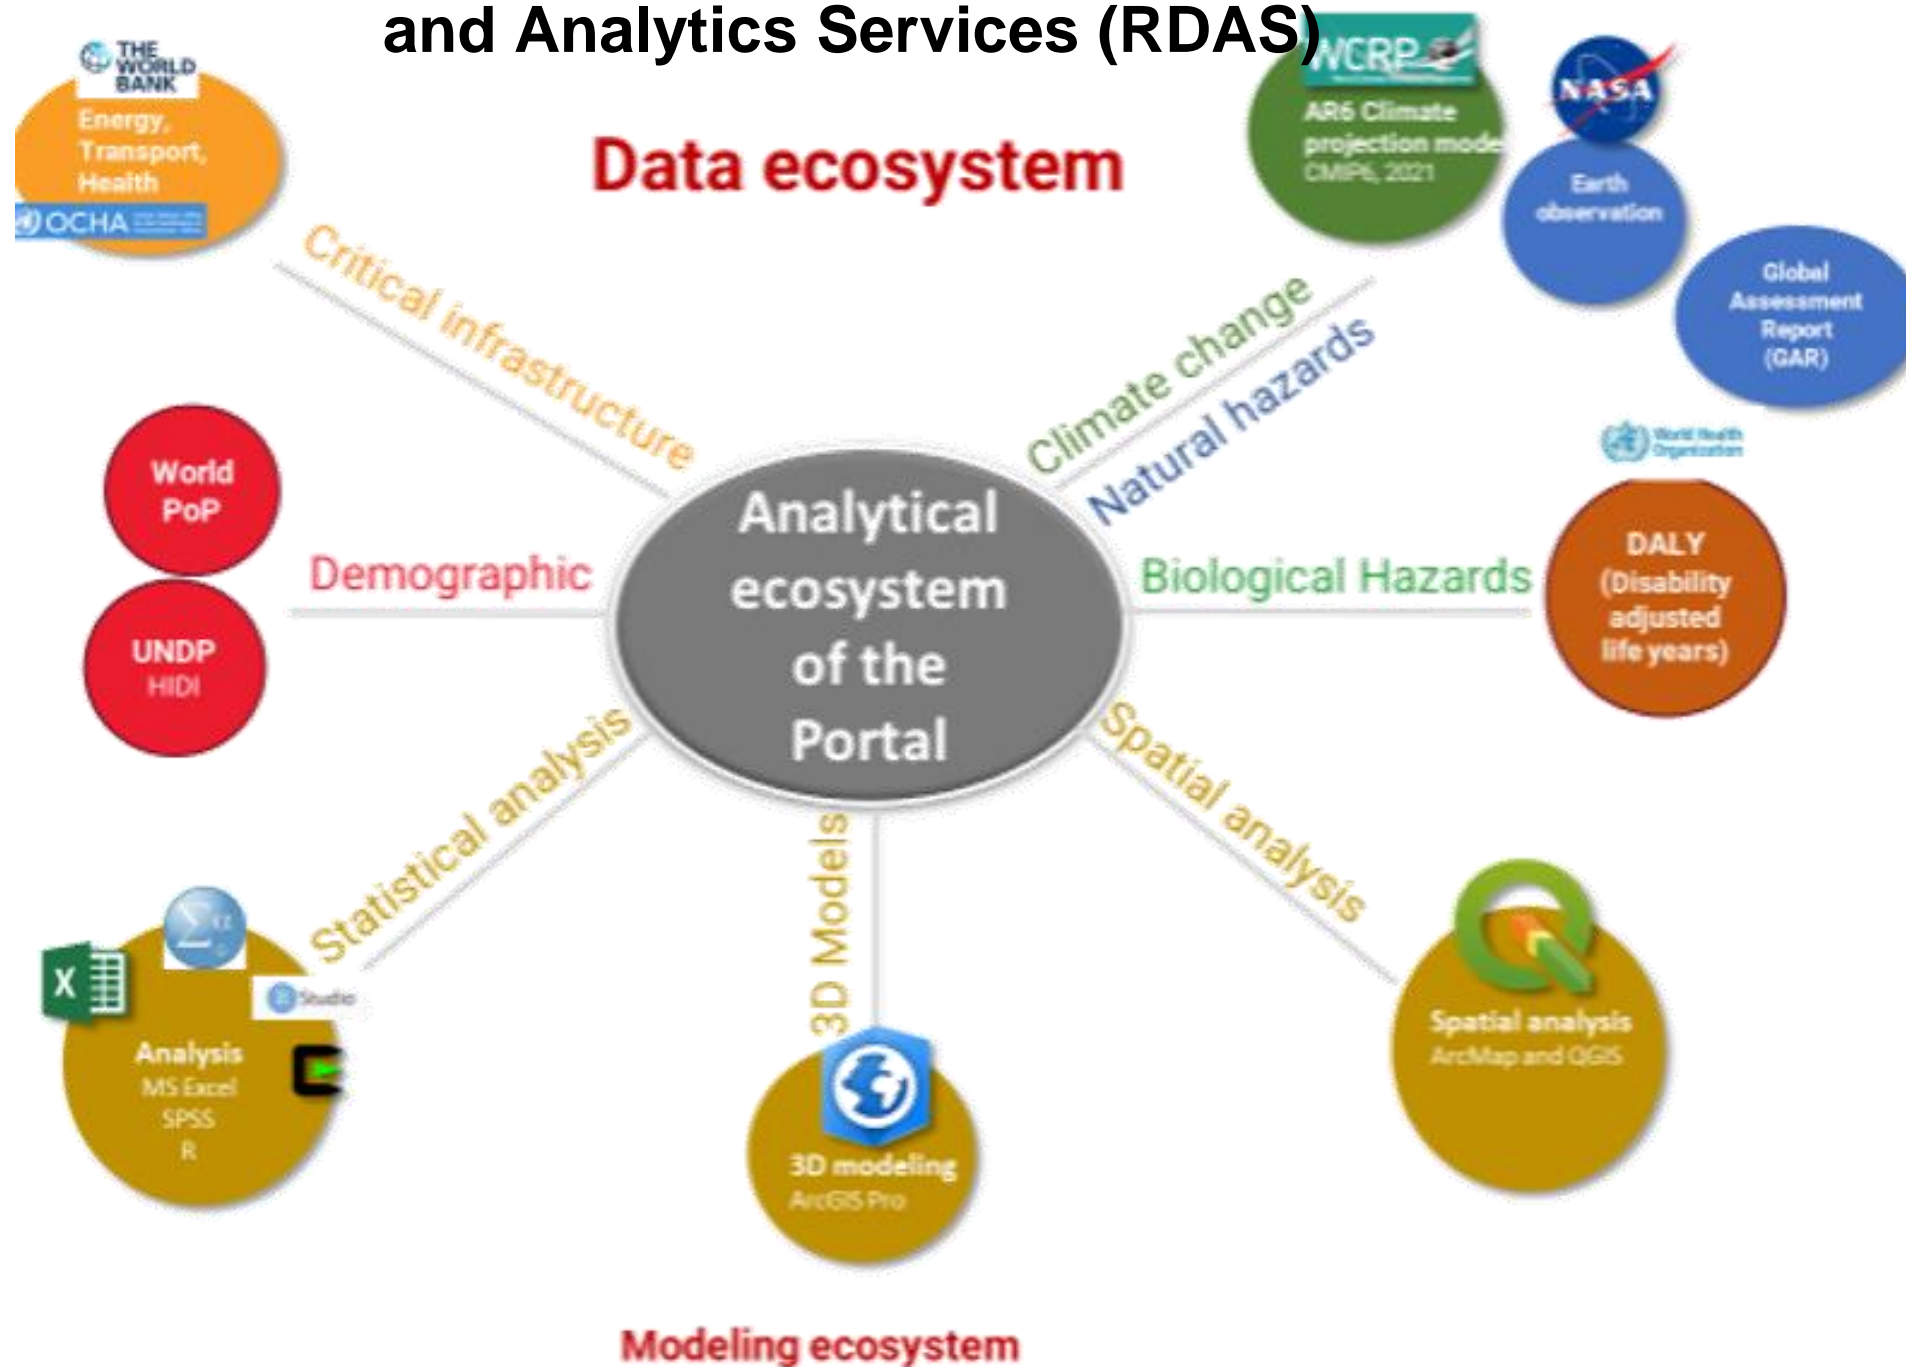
and Analytics Services (RDAS)

THE WORLD BANK
Energy, Transport, Health
OCHA

Data ecosystem

WCRP
AR6 Climate projection mode
CMIP6, 2021

NASA

Earth observation

Global Assessment Report (GAR)

Critical infrastructure

Climate change

Natural hazards

World Health Organization

World PoP

Demographic

Analytical ecosystem of the Portal

Biological Hazards

DALY (Disability adjusted life years)

UNDP HIDI

Statistical analysis

3D Models

Spatial analysis

Studio

Analysis
MS Excel
SPSS
R

3D modeling
ArcGIS Pro

Spatial analysis
ArcMap and QGIS

Modeling ecosystem